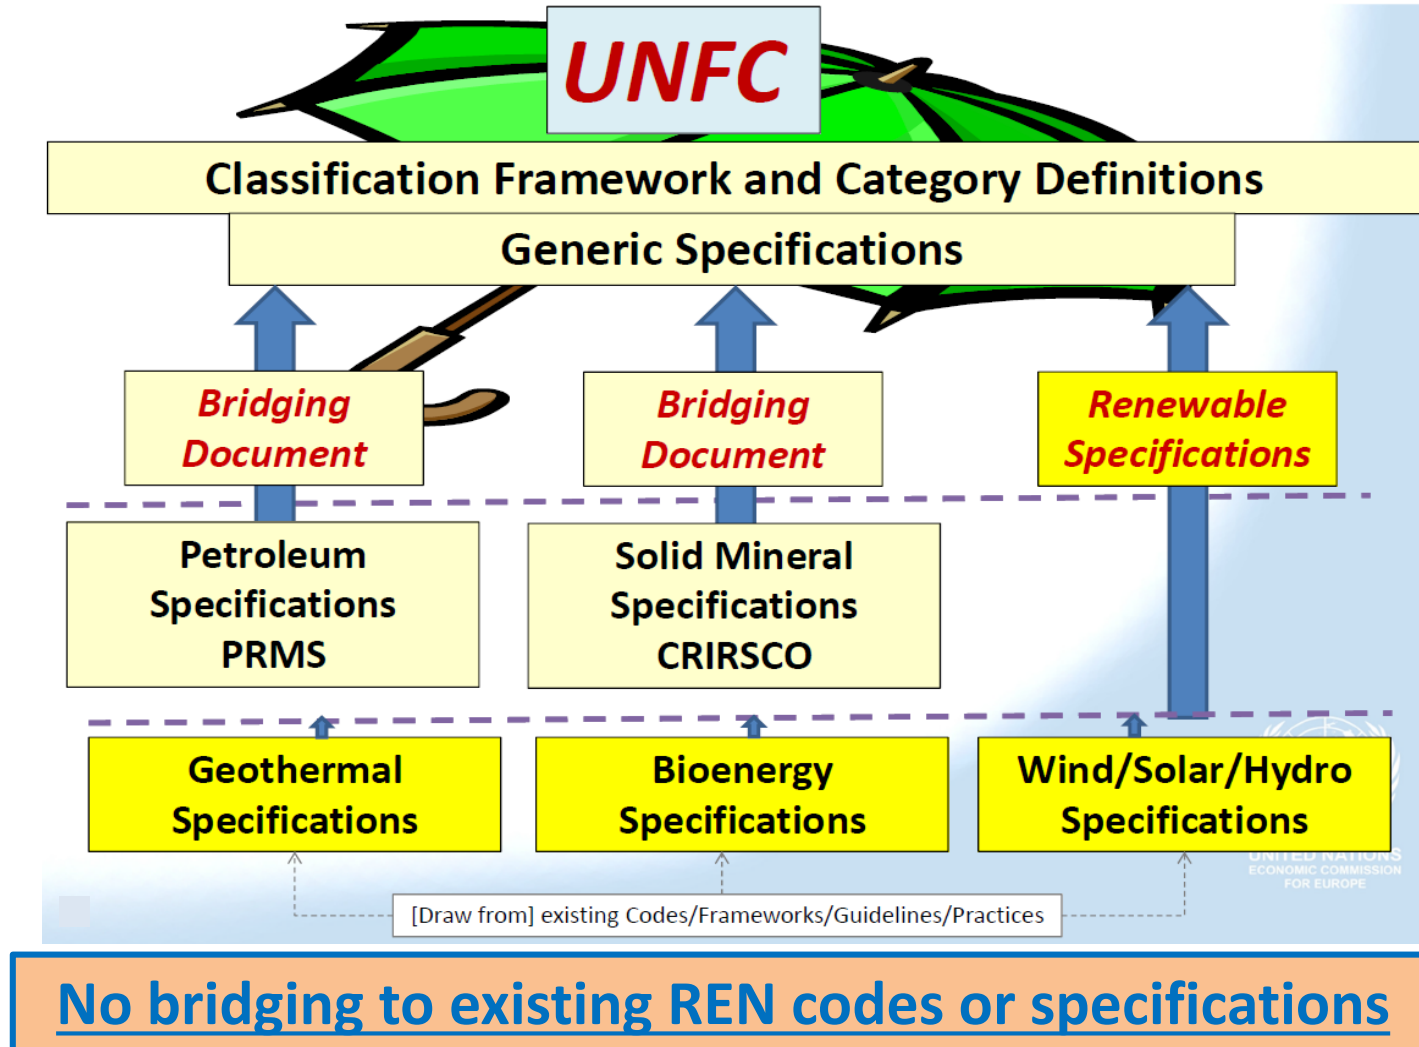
UNFC

Classification Framework and Category Definitions

Generic Specifications

Bridging Document

Bridging Document

Renewable Specifications

Petroleum Specifications PRMS

Solid Mineral Specifications CRIRSCO

Geothermal Specifications

Bioenergy Specifications

Wind/Solar/Hydro Specifications

UNITED NATIONS ECONOMIC COMMISSION FOR EUROPE

[Draw from] existing Codes/Frameworks/Guidelines/Practices

No bridging to existing REN codes or specifications